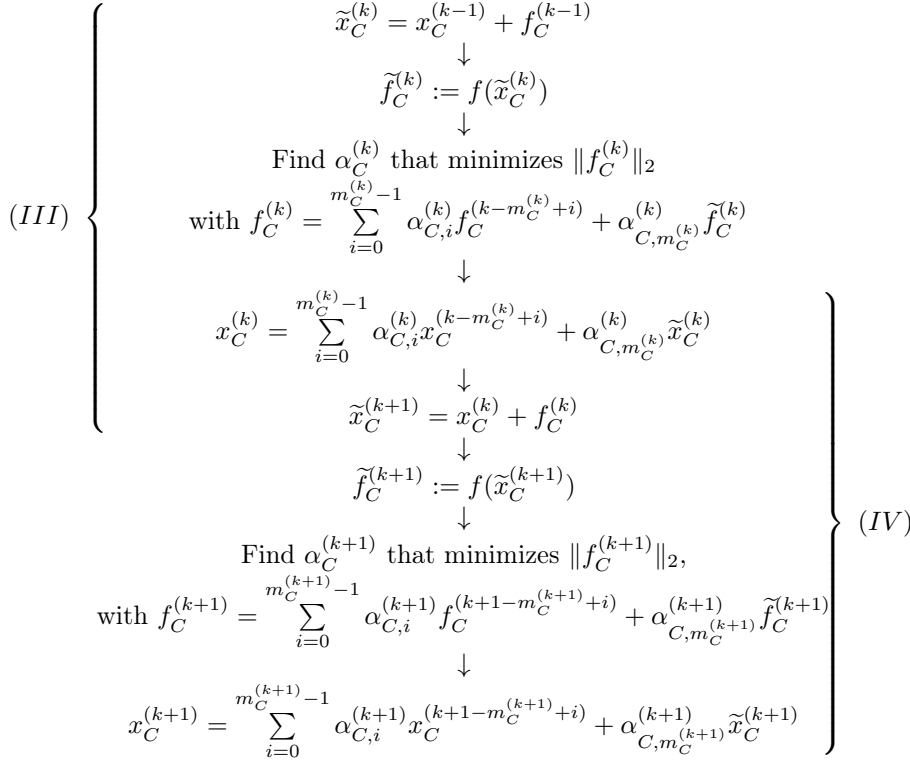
$(III)$

$\widetilde{x}_C^{(k)} = x_C^{(k-1)} + f_C^{(k-1)}$

$\downarrow$

$\widetilde{f}_C^{(k)} := f(\widetilde{x}_C^{(k)})$

$\downarrow$

Find $\alpha_C^{(k)}$ that minimizes $\|f_C^{(k)}\|_2$

with $f_C^{(k)} = \sum_{i=0}^{m_C^{(k)}-1} \alpha_{C,i}^{(k)} f_C^{(k-m_C^{(k)}+i)} + \alpha_{C,m_C^{(k)}}^{(k)} \widetilde{f}_C^{(k)}$

$\downarrow$

$x_C^{(k)} = \sum_{i=0}^{m_C^{(k)}-1} \alpha_{C,i}^{(k)} x_C^{(k-m_C^{(k)}+i)} + \alpha_{C,m_C^{(k)}}^{(k)} \widetilde{x}_C^{(k)}$

$\downarrow$

$\widetilde{x}_C^{(k+1)} = x_C^{(k)} + f_C^{(k)}$

$\downarrow$

$\widetilde{f}_C^{(k+1)} := f(\widetilde{x}_C^{(k+1)})$

$\downarrow$

Find $\alpha_C^{(k+1)}$ that minimizes $\|f_C^{(k+1)}\|_2$,

with $f_C^{(k+1)} = \sum_{i=0}^{m_C^{(k+1)}-1} \alpha_{C,i}^{(k+1)} f_C^{(k+1-m_C^{(k+1)}+i)} + \alpha_{C,m_C^{(k+1)}}^{(k+1)} \widetilde{f}_C^{(k+1)}$

$\downarrow$

$x_C^{(k+1)} = \sum_{i=0}^{m_C^{(k+1)}-1} \alpha_{C,i}^{(k+1)} x_C^{(k+1-m_C^{(k+1)}+i)} + \alpha_{C,m_C^{(k+1)}}^{(k+1)} \widetilde{x}_C^{(k+1)}$

$(IV)$